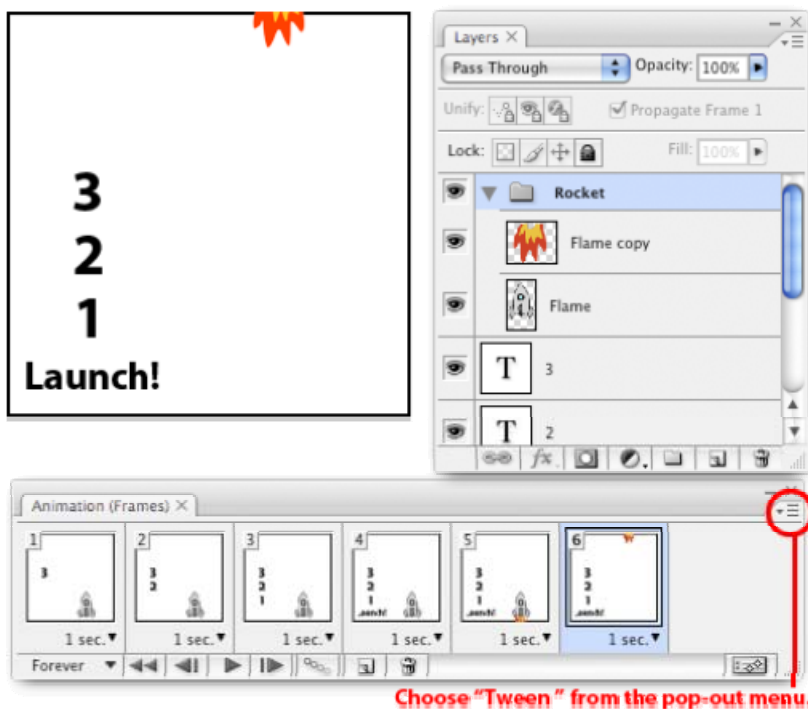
3
2
1
Launch!

Layers

Pass Through

Opacity: 100%

Unify:

Propagate Frame 1

Lock:

Fill: 100%

Rocket

Flame copy

Flame

T 3

T 2

Animation (Frames)

1 3 1 sec.

2 3 2 1 sec.

3 3 2 1 1 sec.

4 3 2 1 Launch! 1 sec.

5 3 2 1 Launch! 1 sec.

6 3 2 1 Launch! 1 sec.

Forever

Choose "Tween" from the pop-out menu.